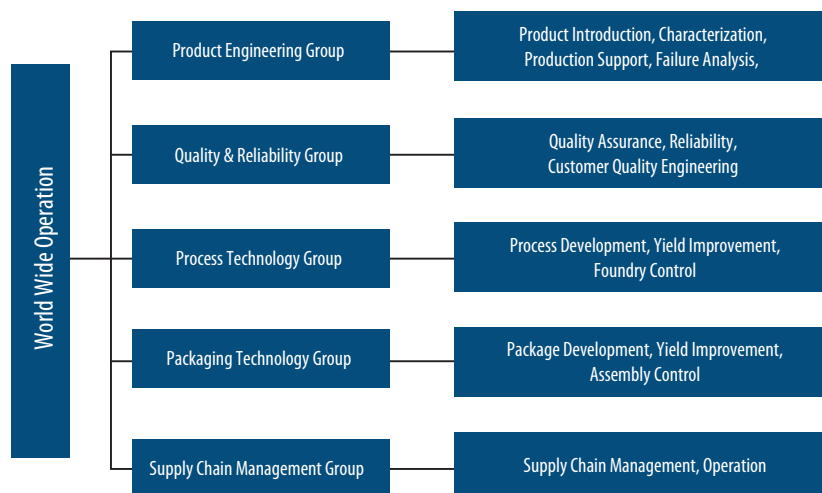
World Wide Operation

Product Engineering Group

Product Introduction, Characterization, Production Support, Failure Analysis,

Quality & Reliability Group

Quality Assurance, Reliability, Customer Quality Engineering

Process Technology Group

Process Development, Yield Improvement, Foundry Control

Packaging Technology Group

Package Development, Yield Improvement, Assembly Control

Supply Chain Management Group

Supply Chain Management, Operation